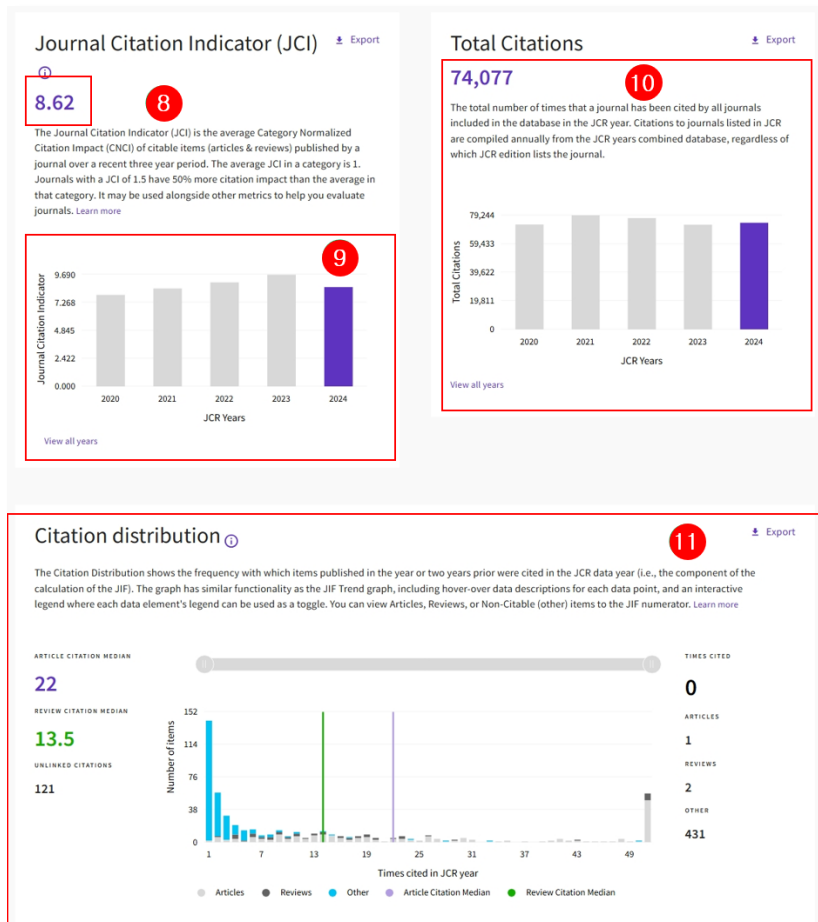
Journal Citation Indicator (JCI)

Export

8.62

8

The Journal Citation Indicator (JCI) is the average Category Normalized Citation Impact (CNCI) of citable items (articles & reviews) published by a journal over a recent three year period. The average JCI in a category is 1. Journals with a JCI of 1.5 have 50% more citation impact than the average in that category. It may be used alongside other metrics to help you evaluate journals. Learn more

9

9.690
7.268
4.845
2.422
0.000

Journal Citation Indicator

2020 2021 2022 2023 2024

JCR Years

View all years

Total Citations

Export

74,077

10

The total number of times that a journal has been cited by all journals included in the database in the JCR year. Citations to journals listed in JCR are compiled annually from the JCR years combined database, regardless of which JCR edition lists the journal.

79,244
59,433
39,622
19,811
0

Total Citations

2020 2021 2022 2023 2024

JCR Years

View all years

Citation distribution

Export

11

The Citation Distribution shows the frequency with which items published in the year or two years prior were cited in the JCR data year (i.e., the component of the calculation of the JIF). The graph has similar functionality as the JIF Trend graph, including hover-over data descriptions for each data point, and an interactive legend where each data element's legend can be used as a toggle. You can view Articles, Reviews, or Non-Citable (other) items to the JIF numerator. Learn more

ARTICLE CITATION MEDIAN

22

REVIEW CITATION MEDIAN

13.5

UNLINKED CITATIONS

121

152
114
76
38
0

Number of items

1 7 13 19 25 31 37 43 49

Times cited in JCR year

Articles Reviews Other Article Citation Median Review Citation Median

TIMES CITED

0

ARTICLES

1

REVIEWS

2

OTHER

431